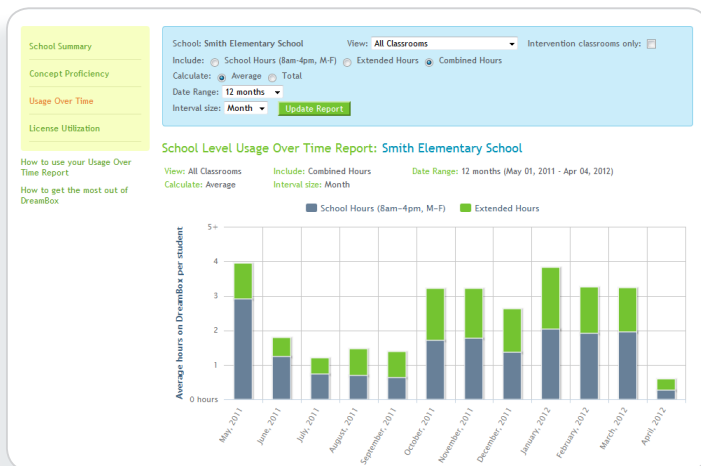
School Summary

Concept Proficiency

Usage Over Time

License Utilization

How to use your Usage Over Time Report

How to get the most out of DreamBox

School: Smith Elementary School

View: All Classrooms

Intervention classrooms only:

Include: School Hours (8am-4pm, M-F) Extended Hours Combined Hours

Calculate: Average Total

Date Range: 12 months

Interval size: Month

Update Report

School Level Usage Over Time Report: Smith Elementary School

View: All Classrooms
Calculate: Average

Include: Combined Hours
Interval size: Month

Date Range: 12 months (May 01, 2011 - Apr 04, 2012)

School Hours (8am-4pm, M-F)

Extended Hours

Average hours on DreamBox per student

5+

4

3

2

1

0 hours

May, 2011

June, 2011

July, 2011

August, 2011

September, 2011

October, 2011

November, 2011

December, 2011

January, 2012

February, 2012

March, 2012

April, 2012